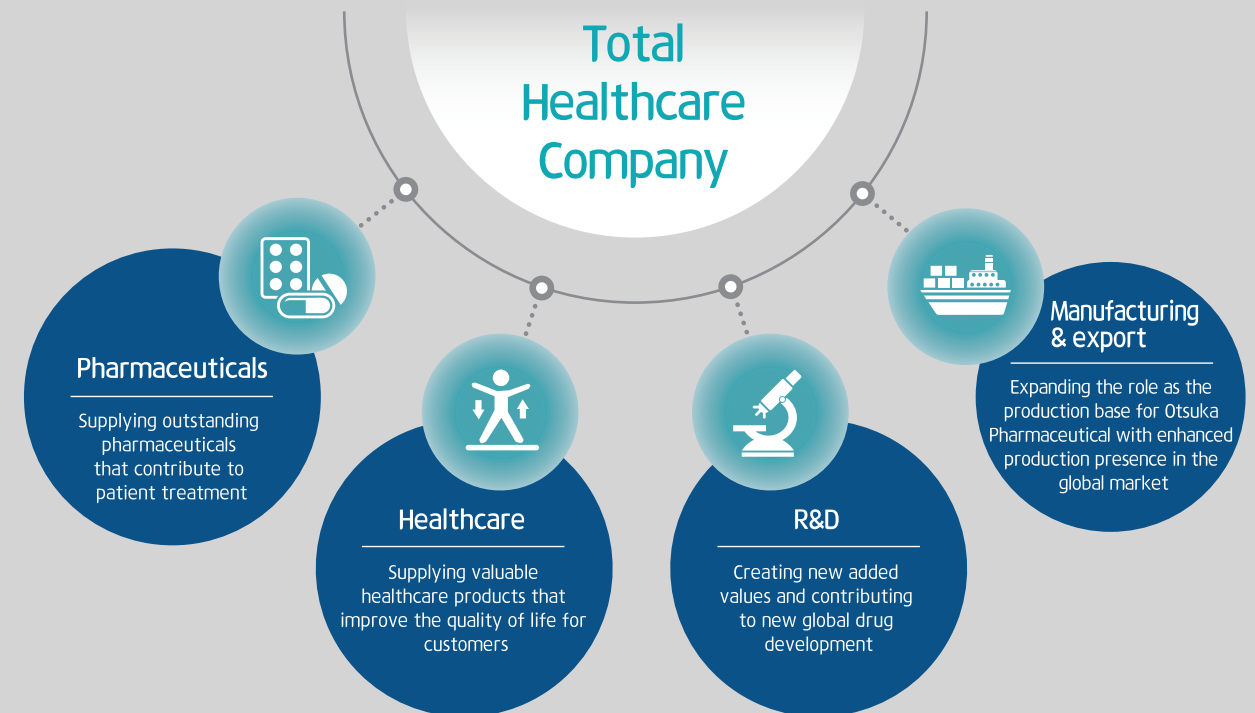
Total Healthcare Company

Pharmaceuticals

Supplying outstanding pharmaceuticals that contribute to patient treatment

Healthcare

Supplying valuable healthcare products that improve the quality of life for customers

R&D

Creating new added values and contributing to new global drug development

Manufacturing & export

Expanding the role as the production base for Otsuka Pharmaceutical with enhanced production presence in the global market